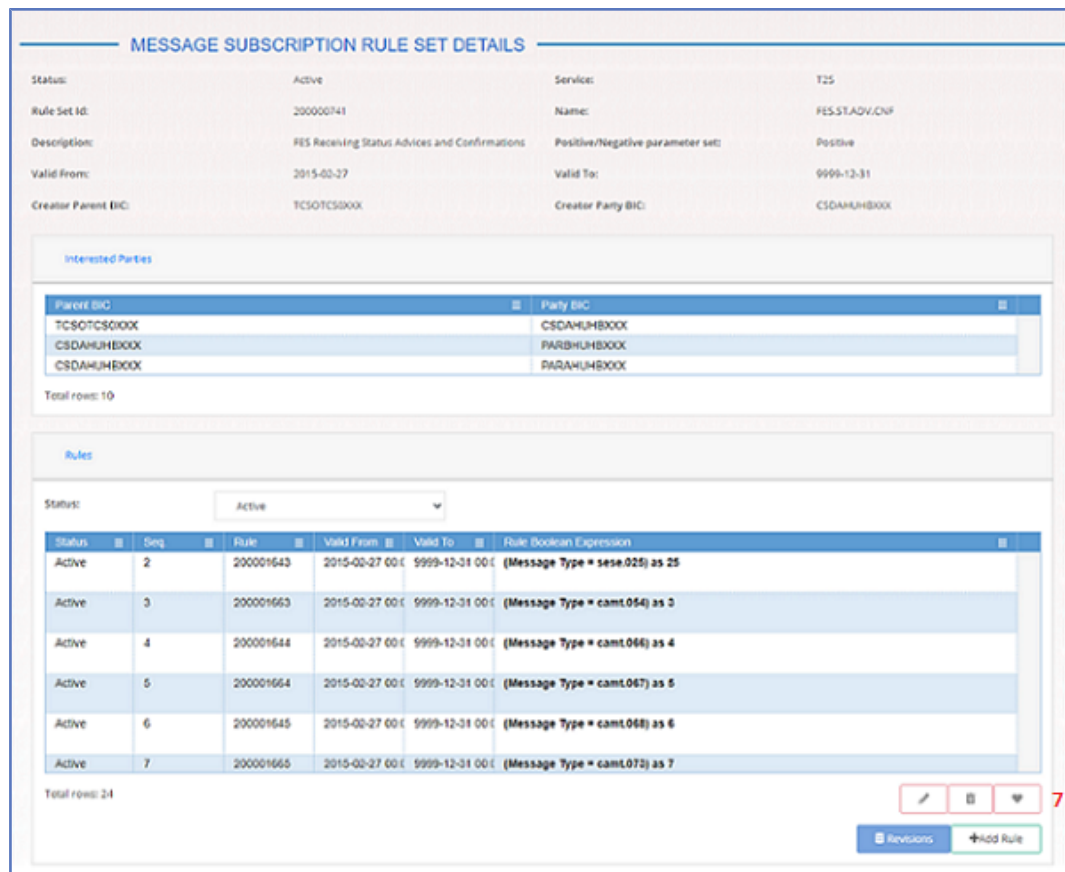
MESSAGE SUBSCRIPTION RULE SET DETAILS

Status: Active
Service: T2S
Rule Set Id: 200000741
Name: FES.ST.ADV.CNF
Description: FES Receiving Status Advices and Confirmations
Positive/Negative parameter set: Positive
Valid From: 2015-02-27
Valid To: 9999-12-31
Creator Parent BIC: TCSOTCS0XXX
Creator Party BIC: CSDAHUHBXXX

Interested Parties

| Parent BIC | Party BIC |
|---|---|
| TCSOTCS0XXX | CSDAHUHBXXX |
| CSDAHUHBXXX | PARBHUHBXXX |
| CSDAHUHBXXX | PARAHUHBXXX |

Total rows: 10

Rules

Status: Active

| Status | Seq. | Rule | Valid From | Valid To | Rule Boolean Expression |
|---|---|---|---|---|---|
| Active | 2 | 200001643 | 2015-02-27 00:0 | 9999-12-31 00:0 | (Message Type = sese.025) as 25 |
| Active | 3 | 200001663 | 2015-02-27 00:0 | 9999-12-31 00:0 | (Message Type = camt.054) as 3 |
| Active | 4 | 200001644 | 2015-02-27 00:0 | 9999-12-31 00:0 | (Message Type = camt.066) as 4 |
| Active | 5 | 200001664 | 2015-02-27 00:0 | 9999-12-31 00:0 | (Message Type = camt.067) as 5 |
| Active | 6 | 200001645 | 2015-02-27 00:0 | 9999-12-31 00:0 | (Message Type = camt.068) as 6 |
| Active | 7 | 200001665 | 2015-02-27 00:0 | 9999-12-31 00:0 | (Message Type = camt.073) as 7 |

Total rows: 24

7

Revisions
+Add Rule